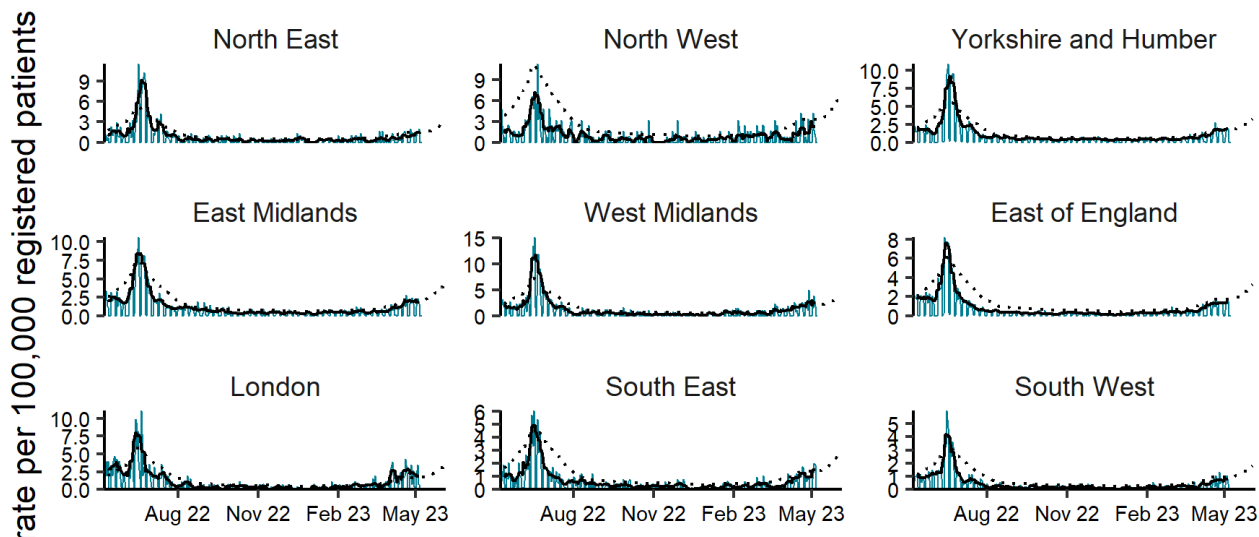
rate per 100,000 registered patients

North East
9
6
3
0

North West
9
6
3
0

Yorkshire and Humber
10.0
7.5
5.0
2.5
0.0

East Midlands
10.0
7.5
5.0
2.5
0.0

West Midlands
15
10
5
0

East of England
8
6
4
2
0

London
10.0
7.5
5.0
2.5
0.0
Aug 22 Nov 22 Feb 23 May 23

South East
6
5
4
3
2
1
0
Aug 22 Nov 22 Feb 23 May 23

South West
5
4
3
2
1
0
Aug 22 Nov 22 Feb 23 May 23